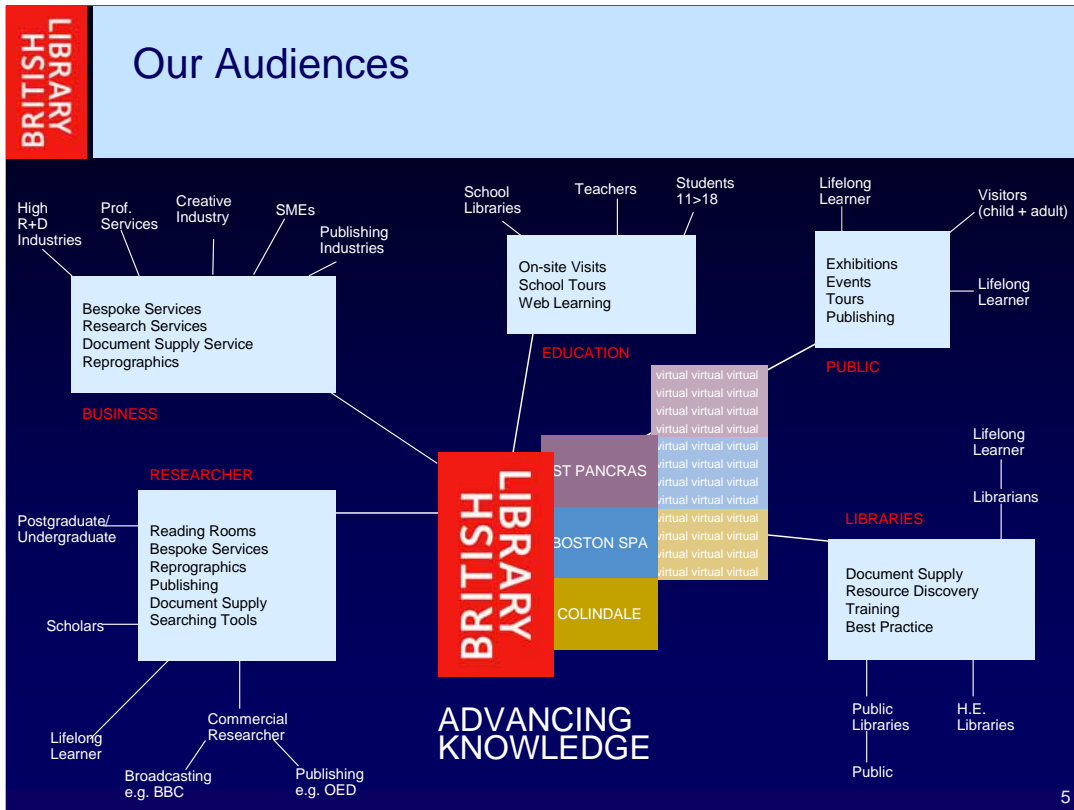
BRITISH LIBRARY

Our Audiences

High R+D Industries

Prof. Services

Creative Industry

SMEs

Publishing Industries

Bespoke Services
Research Services
Document Supply Service
Reprographics

BUSINESS

School Libraries

Teachers

Students 11>18

On-site Visits
School Tours
Web Learning

EDUCATION

Lifelong Learner

Visitors (child + adult)

Exhibitions
Events
Tours
Publishing

Lifelong Learner

PUBLIC

virtual virtual virtual
virtual virtual virtual
virtual virtual virtual
virtual virtual virtual
virtual virtual virtual
virtual virtual virtual
virtual virtual virtual
virtual virtual virtual
virtual virtual virtual
virtual virtual virtual
virtual virtual virtual
virtual virtual virtual

ST PANCRAS

BOSTON SPA

COLINDALE

BRITISH LIBRARY

RESEARCHER

Postgraduate/ Undergraduate

Reading Rooms
Bespoke Services
Reprographics
Publishing
Document Supply
Searching Tools

Scholars

Lifelong Learner

Commercial Researcher

Broadcasting e.g. BBC

Publishing e.g. OED

ADVANCING KNOWLEDGE

Lifelong Learner

Librarians

LIBRARIES

Document Supply
Resource Discovery
Training
Best Practice

Public Libraries

H.E. Libraries

Public

5